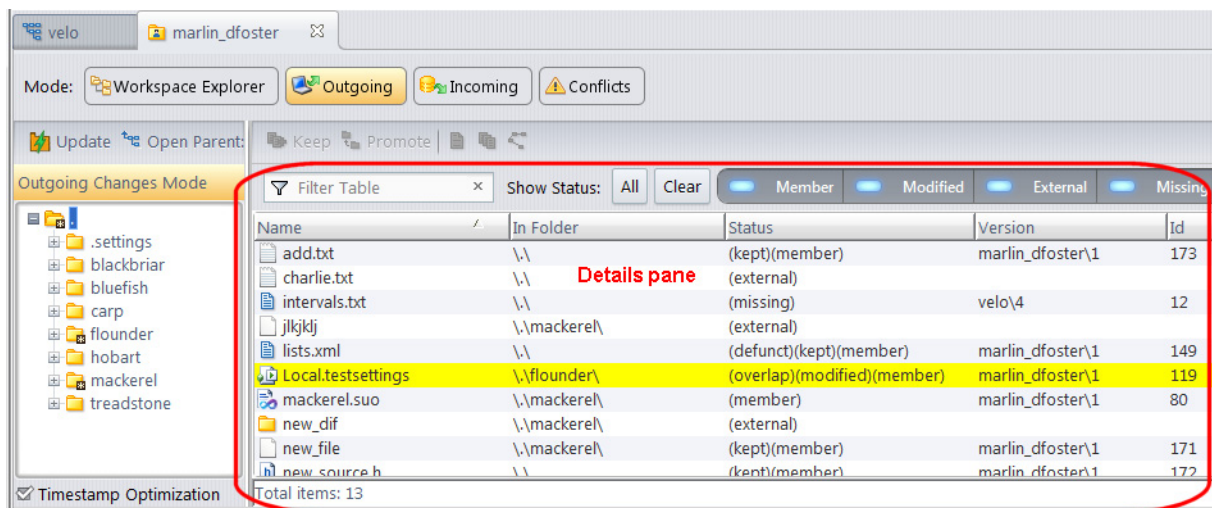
velo | marlin_dfoster

Mode: Workspace Explorer | Outgoing | Incoming | Conflicts

Update | Open Parent: | Keep | Promote

Outgoing Changes Mode

.
.settings
blackbriar
bluefish
carp
flounder
hobart
mackerel
treadstone

Timestamp Optimization

Filter Table | Show Status: All | Clear | Member | Modified | External | Missing

Details pane

| Name | In Folder | Status | Version | Id |
|---|---|---|---|---|
| add.txt | \.\ | (kept)(member) | marlin_dfoster\1 | 173 |
| charlie.txt | \.\ | (external) | | |
| intervals.txt | \.\ | (missing) | velo\4 | 12 |
| jlkjklj | \.\mackerel\ | (external) | | |
| lists.xml | \.\ | (defunct)(kept)(member) | marlin_dfoster\1 | 149 |
| Local.testsettings | \.\flounder\ | (overlap)(modified)(member) | marlin_dfoster\1 | 119 |
| mackerel.suo | \.\mackerel\ | (member) | marlin_dfoster\1 | 80 |
| new_dif | \.\mackerel\ | (external) | | |
| new_file | \.\mackerel\ | (kept)(member) | marlin_dfoster\1 | 171 |
| new_source.h | \.\ | (kept)(member) | marlin_dfoster\1 | 172 |

Total items: 13